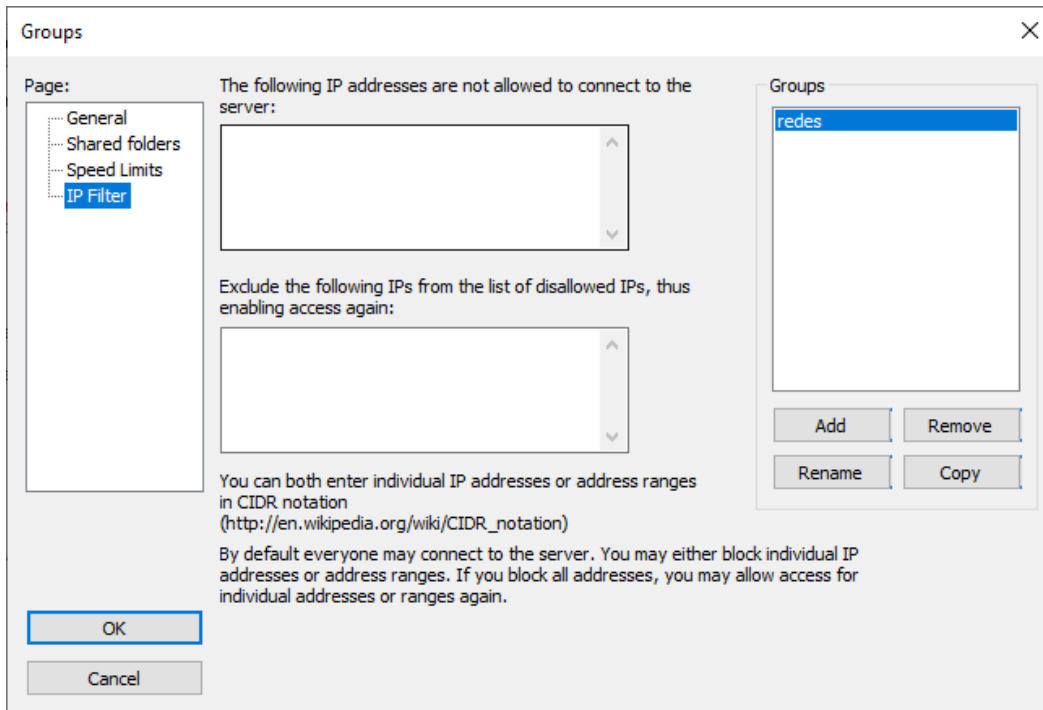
Groups

Page:

General
Shared folders
Speed Limits
IP Filter

The following IP addresses are not allowed to connect to the server:

Exclude the following IPs from the list of disallowed IPs, thus enabling access again:

You can both enter individual IP addresses or address ranges in CIDR notation (http://en.wikipedia.org/wiki/CIDR_notation)

By default everyone may connect to the server. You may either block individual IP addresses or address ranges. If you block all addresses, you may allow access for individual addresses or ranges again.

Groups

redes

Add
Remove
Rename
Copy

OK
Cancel